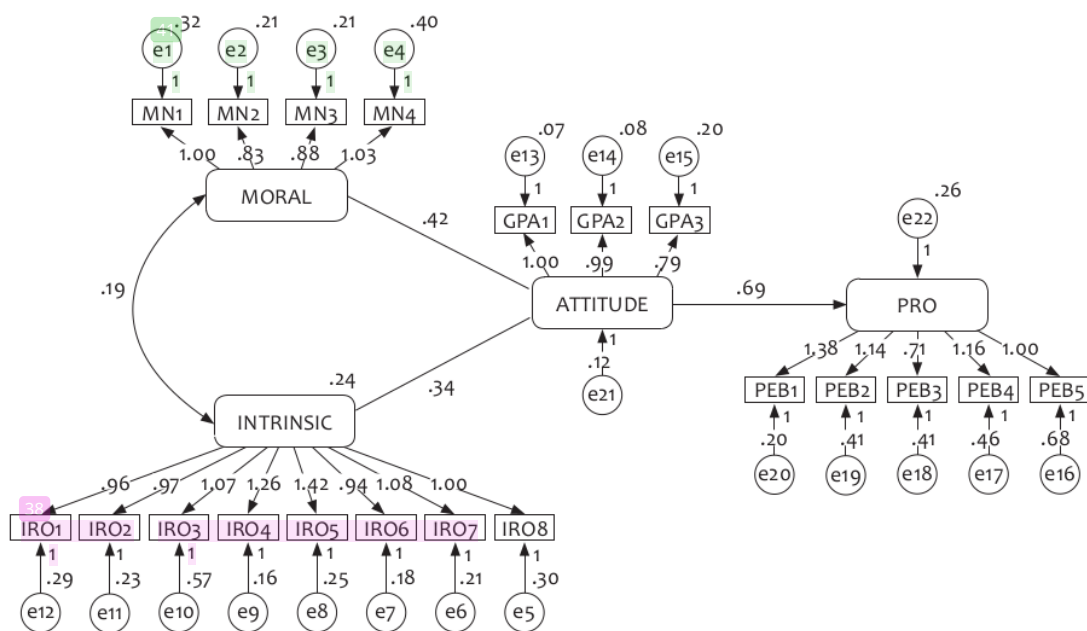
41 .32
e1
1
.21
e2
1
.21
e3
1
.40
e4
1
MN1 MN2 MN3 MN4
1.00 .83 .88 1.03
MORAL
.42
.07
e13
1
.08
e14
1
.20
e15
1
GPA1 GPA2 GPA3
1.00 .99 .79
.26
e22
1
.19
ATTITUDE
.69
PRO
1
.12
e21
.24
.34
INTRINSIC
1.38 1.14 .71 1.16 1.00
PEB1 PEB2 PEB3 PEB4 PEB5
1 1 1 1 1
.20 .41 .41 .46 .68
e20 e19 e18 e17 e16
.96 .97 1.07 1.26 1.42 .94 1.08 1.00
38
IRO1 IRO2 IRO3 IRO4 IRO5 IRO6 IRO7 IRO8
1 1 1 1 1 1 1 1
.29 .23 .57 .16 .25 .18 .21 .30
e12 e11 e10 e9 e8 e7 e6 e5